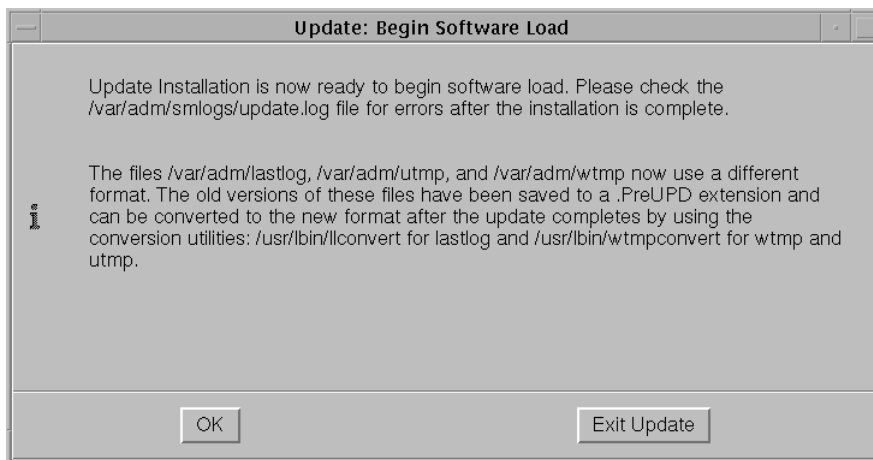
Update: Begin Software Load

Update Installation is now ready to begin software load. Please check the /var/adm/smlogs/update.log file for errors after the installation is complete.

The files /var/adm/lastlog, /var/adm/utmp, and /var/adm/wtmp now use a different format. The old versions of these files have been saved to a .PreUPD extension and can be converted to the new format after the update completes by using the conversion utilities: /usr/lbin/llconvert for lastlog and /usr/lbin/wtmpconvert for wtmp and utmp.

OK

Exit Update